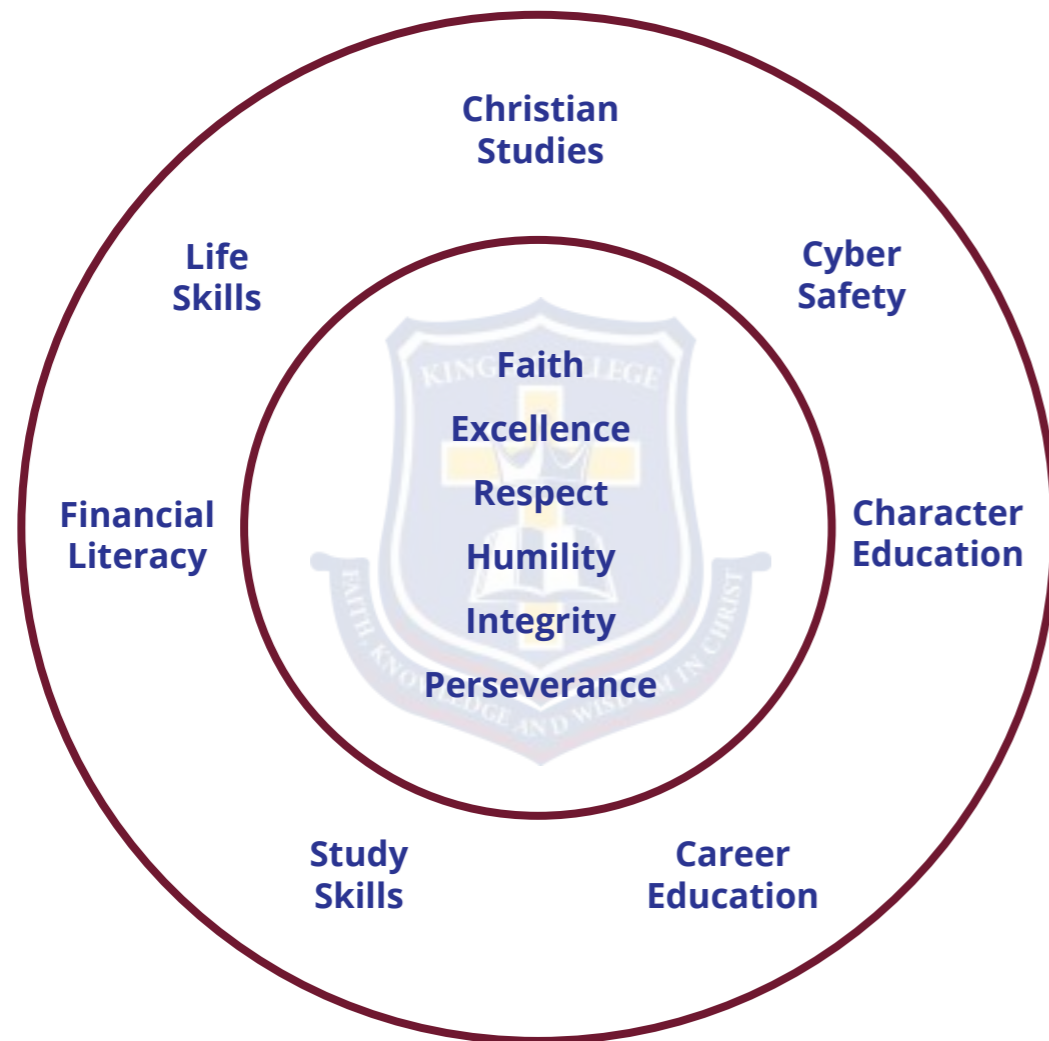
Christian Studies

Life Skills

Cyber Safety

KING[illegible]LLEGE

Faith

Excellence

Respect

Humility

Integrity

Perseverance

FAITH, KNO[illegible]LEDGE AND WIS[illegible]M IN CHRIST

Financial Literacy

Character Education

Study Skills

Career Education